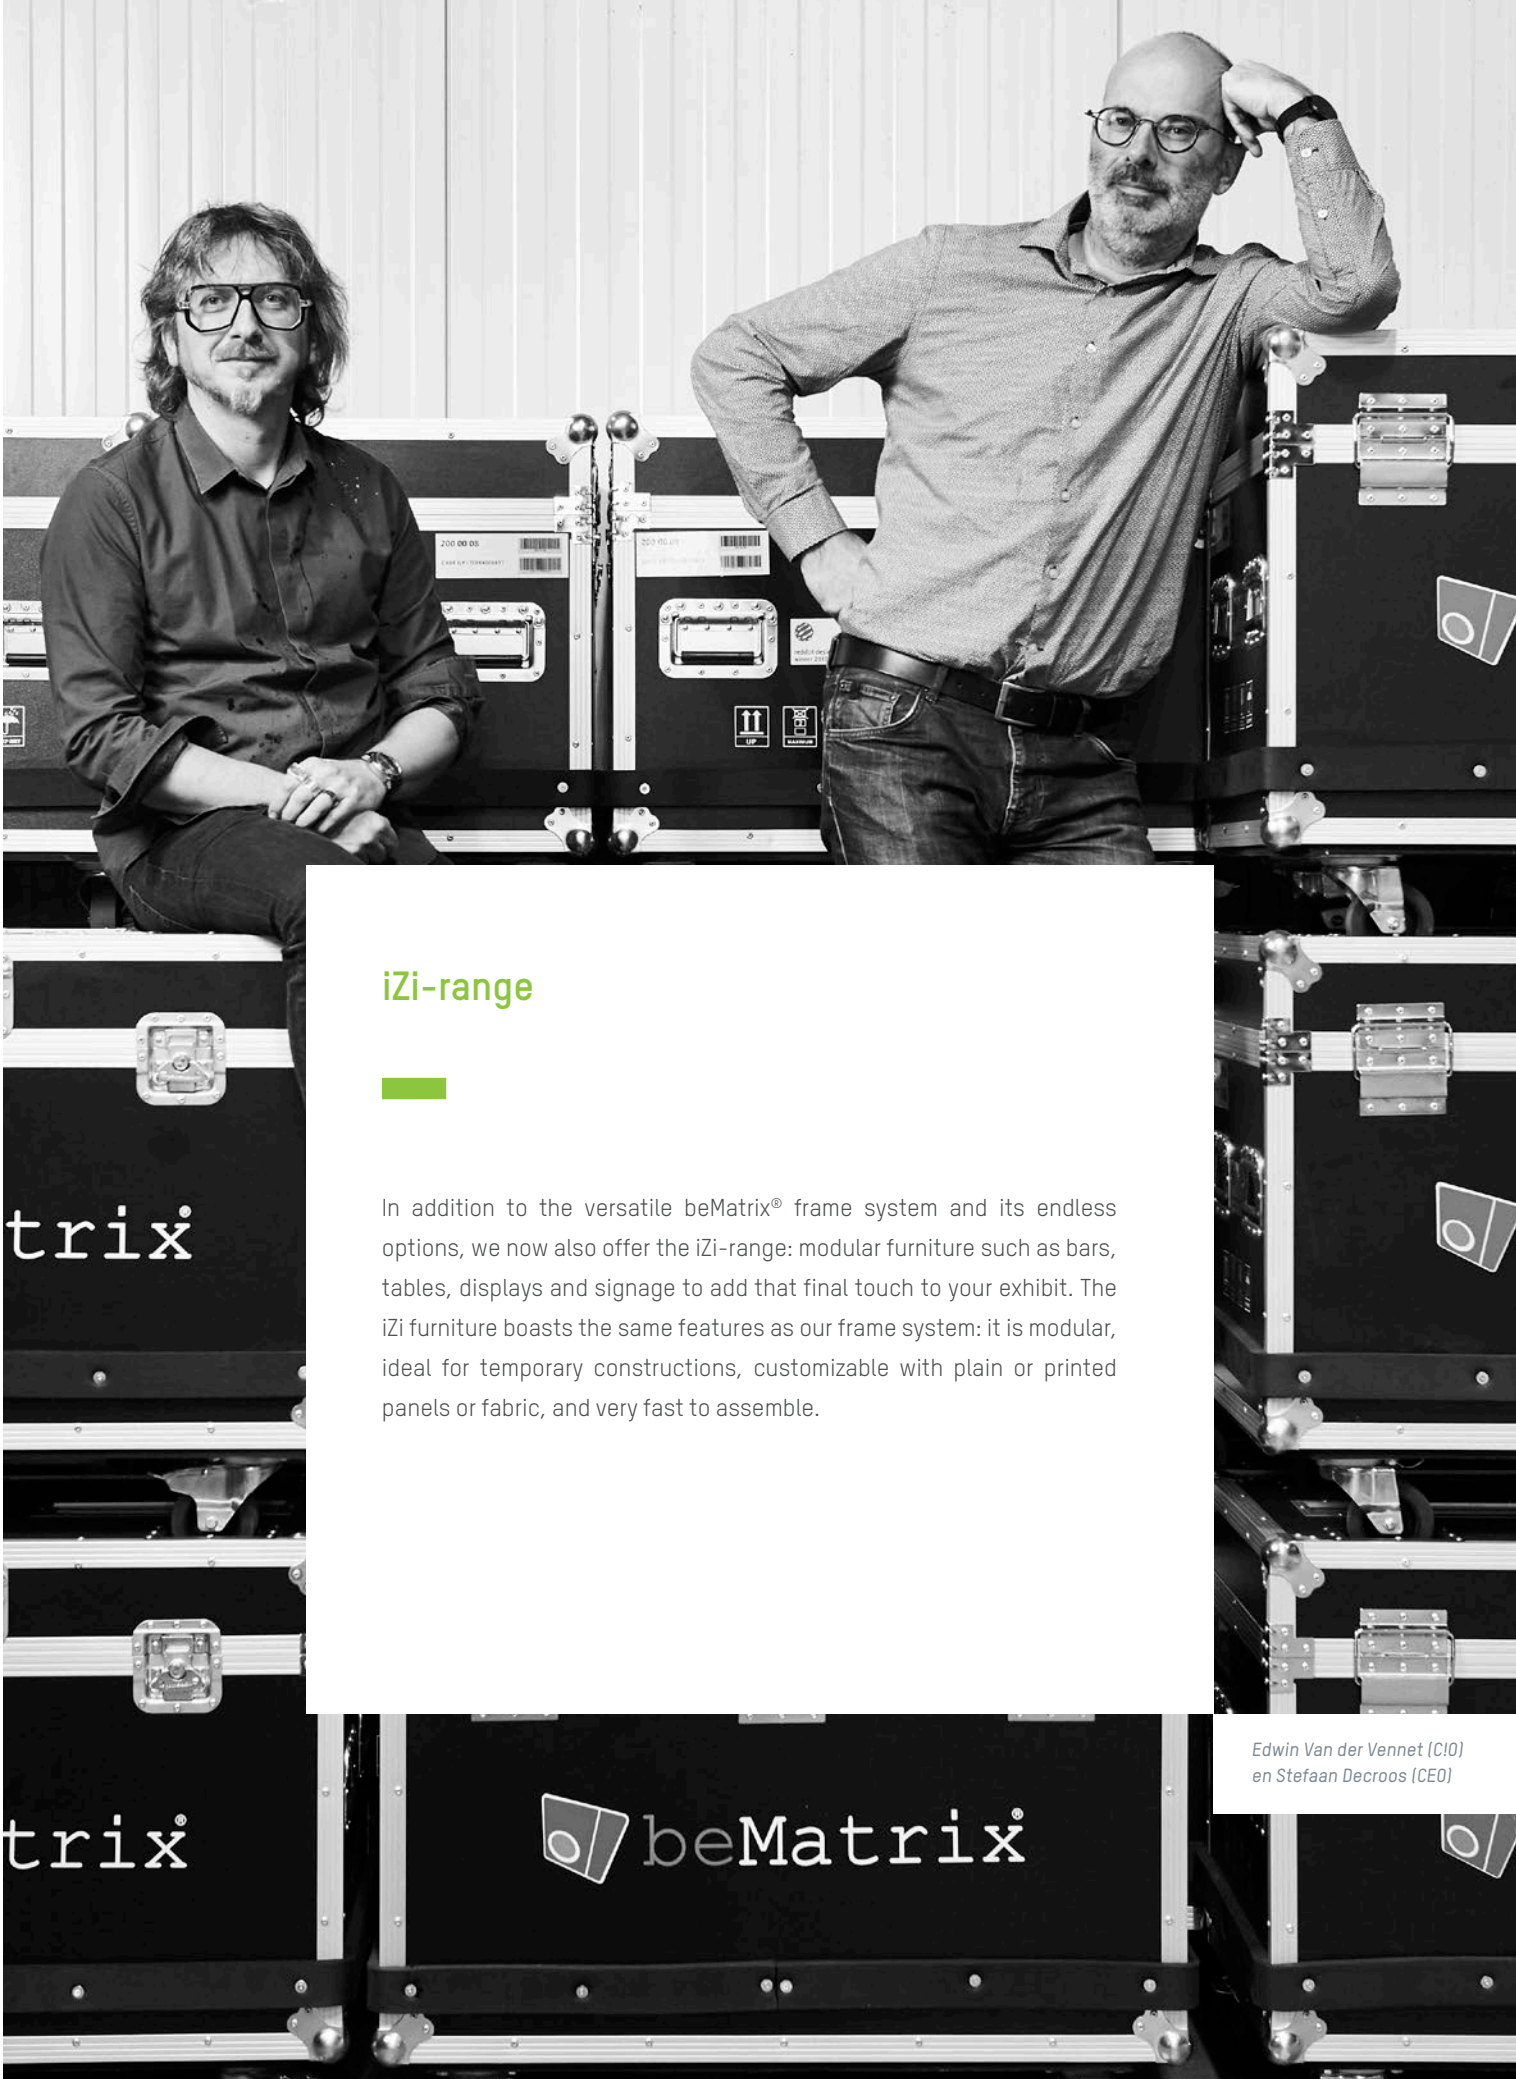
iZi-range

In addition to the versatile beMatrix® frame system and its endless options, we now also offer the iZi-range: modular furniture such as bars, tables, displays and signage to add that final touch to your exhibit. The iZi furniture boasts the same features as our frame system: it is modular, ideal for temporary constructions, customizable with plain or printed panels or fabric, and very fast to assemble.

trix®

trix®

beMatrix®

Edwin Van der Vennet (CIO) en Stefaan Decroos (CEO)